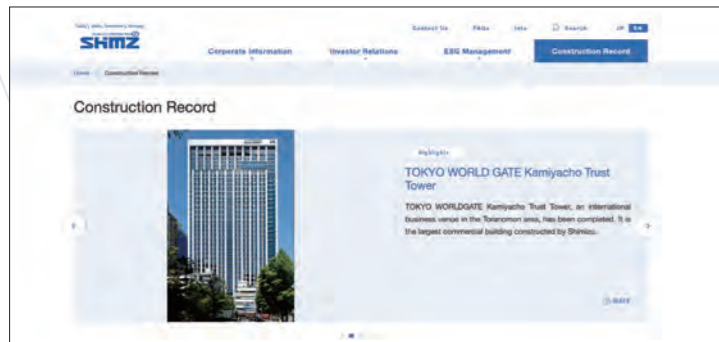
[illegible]
SHMZ

Contact Us FAQs Jobs Search JP EN

Corporate Information Investor Relations ESG Management Construction Record

Home Construction Record

Construction Record

Highlights

TOKYO WORLD GATE Kamiyacho Trust Tower

TOKYO WORLDGATE Kamiyacho Trust Tower, an international business venue in the Toranomon area, has been completed. It is the largest commercial building constructed by Shimizu.

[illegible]